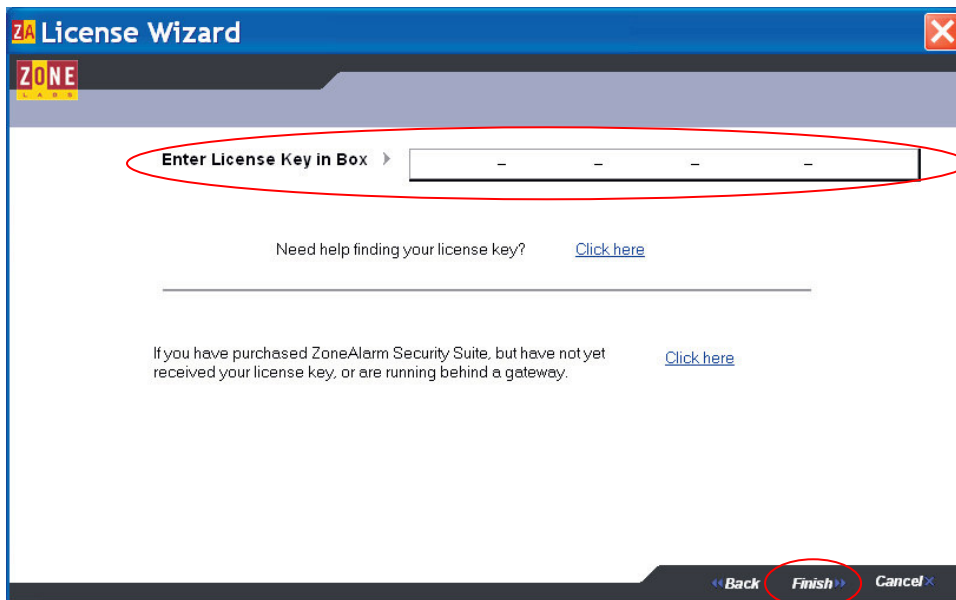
ZA License Wizard

ZONE LABS

Enter License Key in Box _ _ _ _

Need help finding your license key? Click here

If you have purchased ZoneAlarm Security Suite, but have not yet received your license key, or are running behind a gateway. Click here

Back Finish Cancel